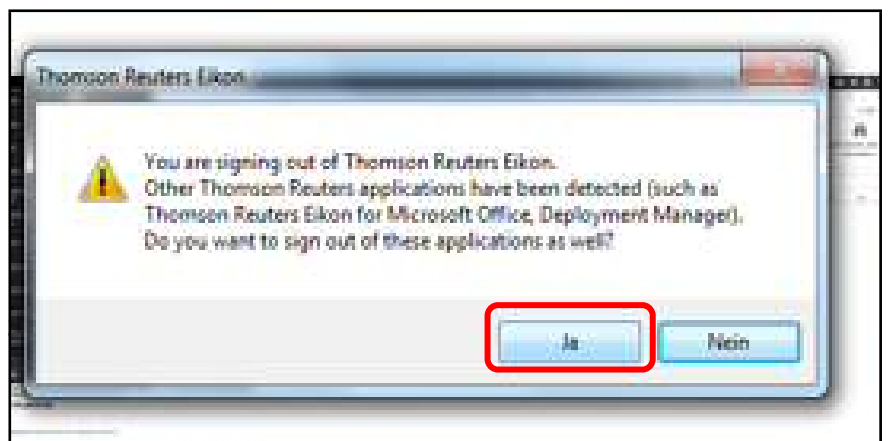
Thomson Reuters Eikon

You are signing out of Thomson Reuters Eikon.
Other Thomson Reuters applications have been detected (such as Thomson Reuters Eikon for Microsoft Office, Deployment Manager).
Do you want to sign out of these applications as well?

Ja

Nein